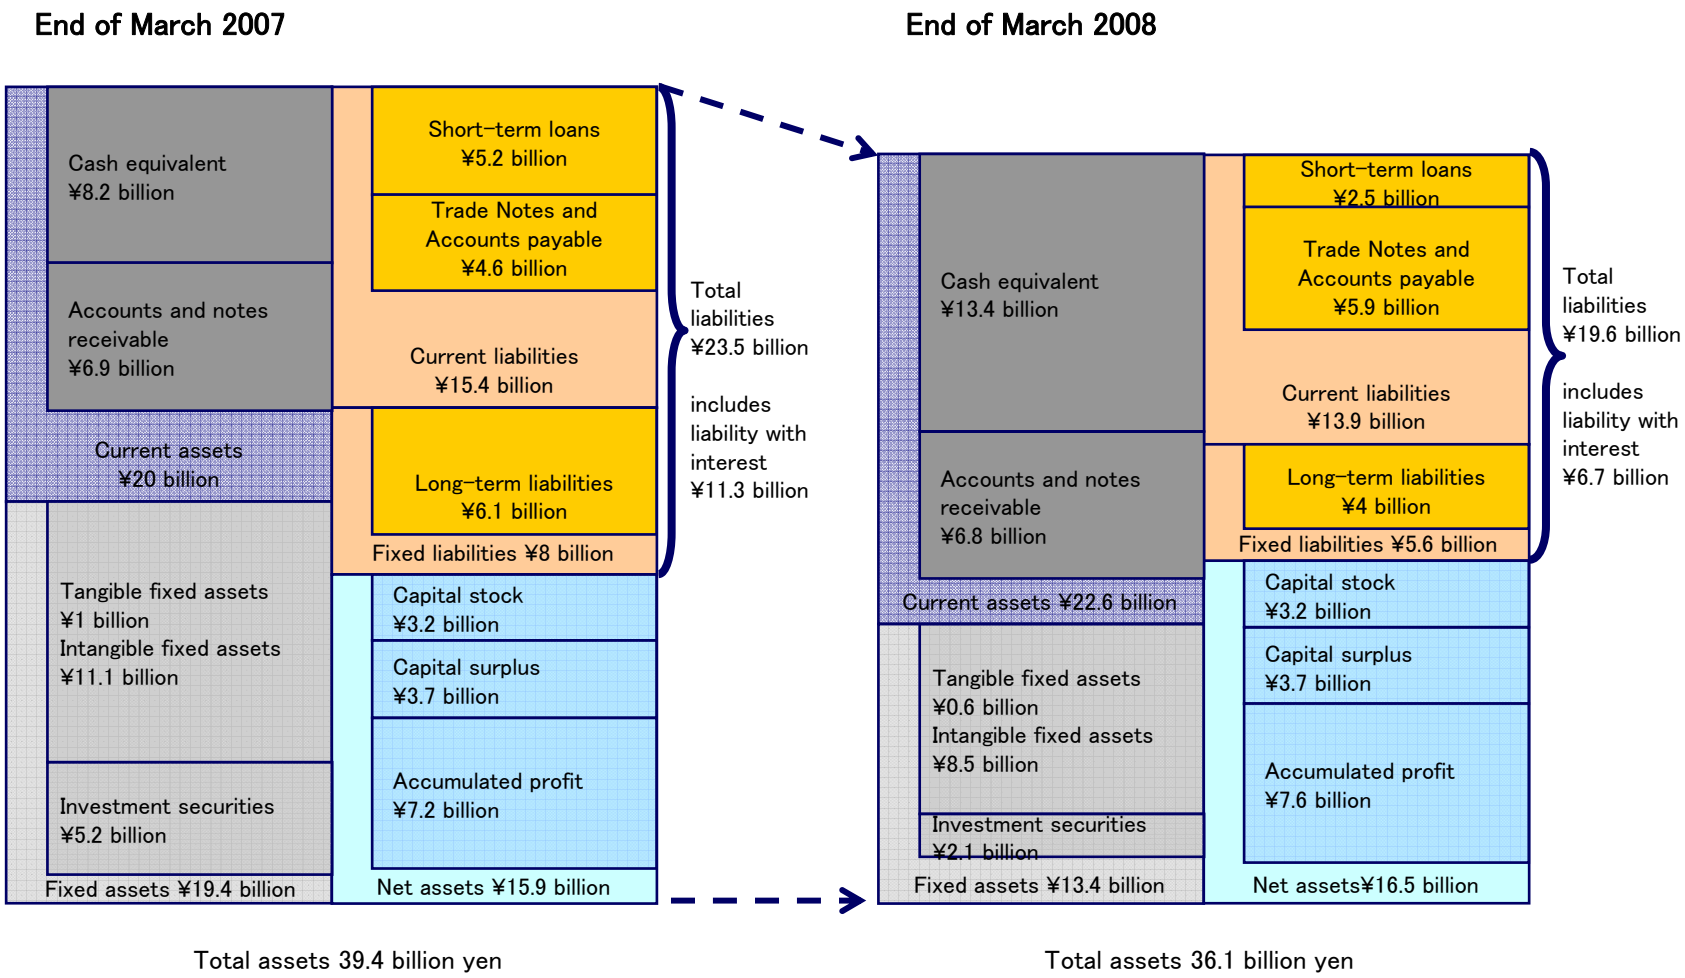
End of March 2007

Cash equivalent ¥8.2 billion

Accounts and notes receivable ¥6.9 billion

Current assets ¥20 billion

Tangible fixed assets ¥1 billion Intangible fixed assets ¥11.1 billion

Investment securities ¥5.2 billion

Fixed assets ¥19.4 billion

Short–term loans ¥5.2 billion

Trade Notes and Accounts payable ¥4.6 billion

Current liabilities ¥15.4 billion

Long–term liabilities ¥6.1 billion

Fixed liabilities ¥8 billion

Capital stock ¥3.2 billion

Capital surplus ¥3.7 billion

Accumulated profit ¥7.2 billion

Net assets ¥15.9 billion

Total liabilities ¥23.5 billion

includes liability with interest ¥11.3 billion

Total assets 39.4 billion yen

End of March 2008

Cash equivalent ¥13.4 billion

Accounts and notes receivable ¥6.8 billion

Current assets ¥22.6 billion

Tangible fixed assets ¥0.6 billion Intangible fixed assets ¥8.5 billion

Investment securities ¥2.1 billion

Fixed assets ¥13.4 billion

Short–term loans ¥2.5 billion

Trade Notes and Accounts payable ¥5.9 billion

Current liabilities ¥13.9 billion

Long–term liabilities ¥4 billion

Fixed liabilities ¥5.6 billion

Capital stock ¥3.2 billion

Capital surplus ¥3.7 billion

Accumulated profit ¥7.6 billion

Net assets¥16.5 billion

Total liabilities ¥19.6 billion

includes liability with interest ¥6.7 billion

Total assets 36.1 billion yen